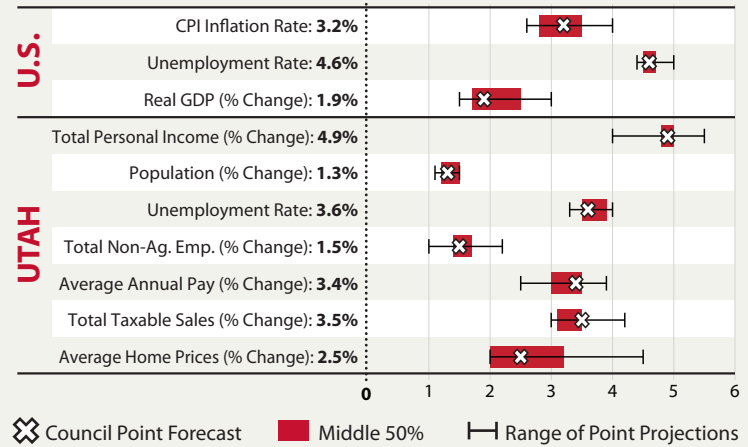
U.S.

CPI Inflation Rate: **3.2%**

Unemployment Rate: **4.6%**

Real GDP (% Change): **1.9%**

UTAH

Total Personal Income (% Change): **4.9%**

Population (% Change): **1.3%**

Unemployment Rate: **3.6%**

Total Non-Ag. Emp. (% Change): **1.5%**

Average Annual Pay (% Change): **3.4%**

Total Taxable Sales (% Change): **3.5%**

Average Home Prices (% Change): **2.5%**

0 1 2 3 4 5 6

Council Point Forecast Middle 50% Range of Point Projections